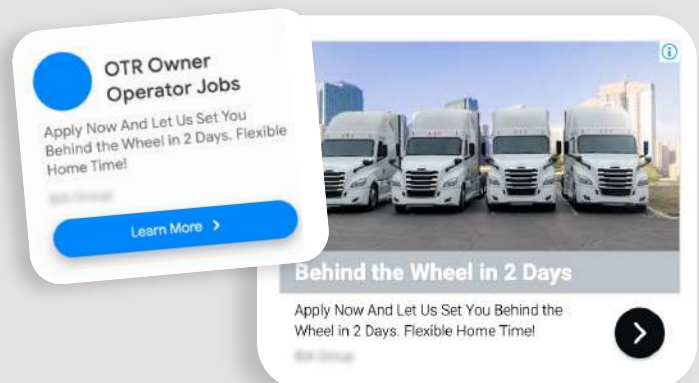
OTR Owner Operator Jobs

Apply Now And Let Us Set You Behind the Wheel in 2 Days. Flexible Home Time!

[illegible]

Learn More >

Behind the Wheel in 2 Days

Apply Now And Let Us Set You Behind the Wheel in 2 Days. Flexible Home Time!

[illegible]